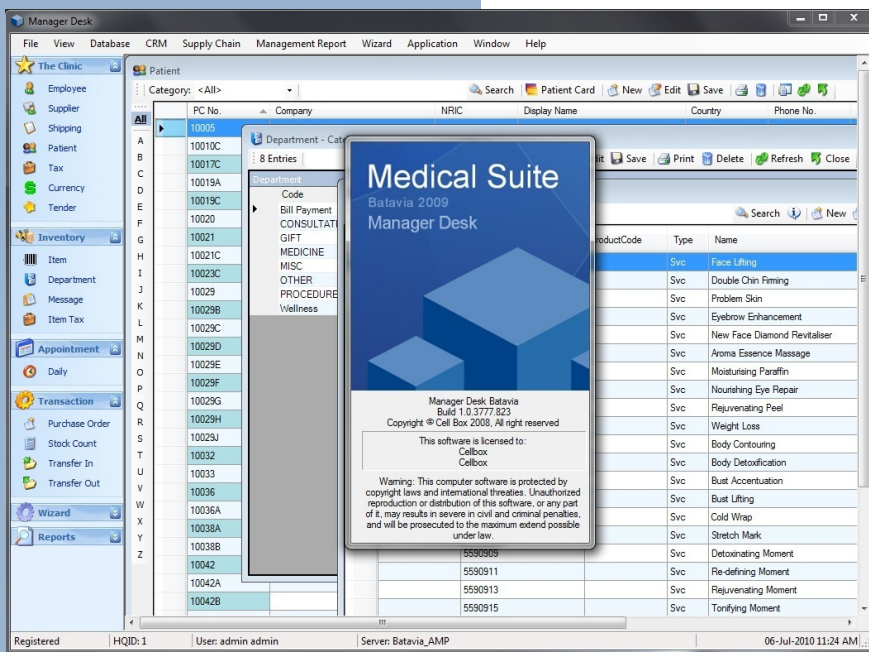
Manager Desk

File View Database CRM Supply Chain Management Report Wizard Application Window Help

The Clinic
Employee
Supplier
Shipping
Patient
Tax
Currency
Tender

Inventory
Item
Department
Message
Item Tax

Appointment
Daily

Transaction
Purchase Order
Stock Count
Transfer In
Transfer Out

Wizard

Reports

Patient
Category: <All>
Search Patient Card New Edit Save

All
A
B
C
D
E
F
G
H
I
J
K
L
M
N
O
P
Q
R
S
T
U
V
W
X
Y
Z

| PC No. | Company | NRIC | Display Name | Country | Phone No. |
|---|---|---|---|---|---|
| 10005 | | | | | |
| 10010C | | | | | |
| 10017C | | | | | |
| 10019A | | | | | |
| 10019C | | | | | |
| 10020 | | | | | |
| 10021 | | | | | |
| 10021C | | | | | |
| 10023C | | | | | |
| 10029 | | | | | |
| 10029B | | | | | |
| 10029C | | | | | |
| 10029D | | | | | |
| 10029E | | | | | |
| 10029F | | | | | |
| 10029G | | | | | |
| 10029H | | | | | |
| 10029J | | | | | |
| 10032 | | | | | |
| 10033 | | | | | |
| 10036 | | | | | |
| 10036A | | | | | |
| 10038A | | | | | |
| 10038B | | | | | |
| 10042 | | | | | |
| 10042A | | | | | |
| 10042B | | | | | |

Department - Cat
8 Entries
Department
Code
Bill Payment
CONSULTATI
GIFT
MEDICINE
MISC
OTHER
PROCEDURE
Wellness

it Save Print Delete Refresh Close
Search New

| roductCode | Type | Name |
|---|---|---|
| | Svc | Face Lifting |
| | Svc | Double Chin Firming |
| | Svc | Problem Skin |
| | Svc | Eyebrow Enhancement |
| | Svc | New Face Diamond Revitaliser |
| | Svc | Aroma Essence Massage |
| | Svc | Moisturising Paraffin |
| | Svc | Nourishing Eye Repair |
| | Svc | Rejuvenating Peel |
| | Svc | Weight Loss |
| | Svc | Body Contouring |
| | Svc | Body Detoxification |
| | Svc | Bust Accentuation |
| | Svc | Bust Lifting |
| | Svc | Cold Wrap |
| | Svc | Stretch Mark |
| 5590909 | Svc | Detoxinating Moment |
| 5590911 | Svc | Re-defining Moment |
| 5590913 | Svc | Rejuvenating Moment |
| 5590915 | Svc | Tonifying Moment |

Medical Suite
Batavia 2009
Manager Desk

Manager Desk Batavia
Build 1.0.3777.823
Copyright © Cell Box 2008, All right reserved

This software is licensed to:
Cellbox
Cellbox

Warning: This computer software is protected by copyright laws and international threaties. Unauthorized reproduction or distribution of this software, or any part of it, may results in severe in civil and criminal penalties, and will be prosecuted to the maximum extend possible under law.

Registered | HQID: 1 | User: admin admin | Server: Batavia_AMP | 06-Jul-2010 11:24 AM